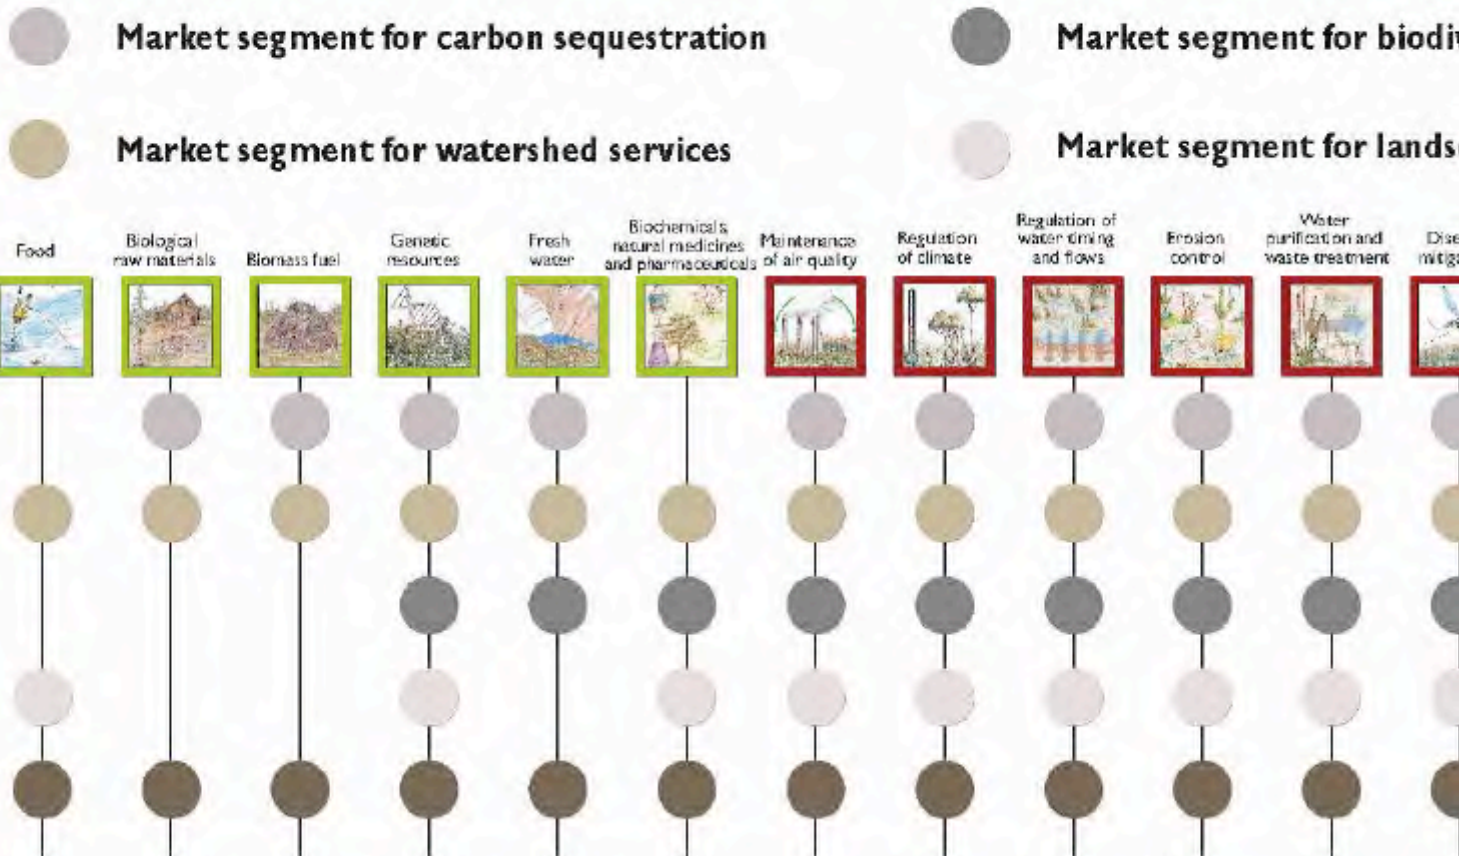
Market segment for carbon sequestration

Market segment for biodi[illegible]

Market segment for watershed services

Market segment for lands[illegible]

Food

Biological raw materials

Biomass fuel

Genetic resources

Fresh water

Biochemicals natural medicines and pharmaceuticals

Maintenance of air quality

Regulation of climate

Regulation of water timing and flows

Erosion control

Water purification and waste treatment

Dise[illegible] mitig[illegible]